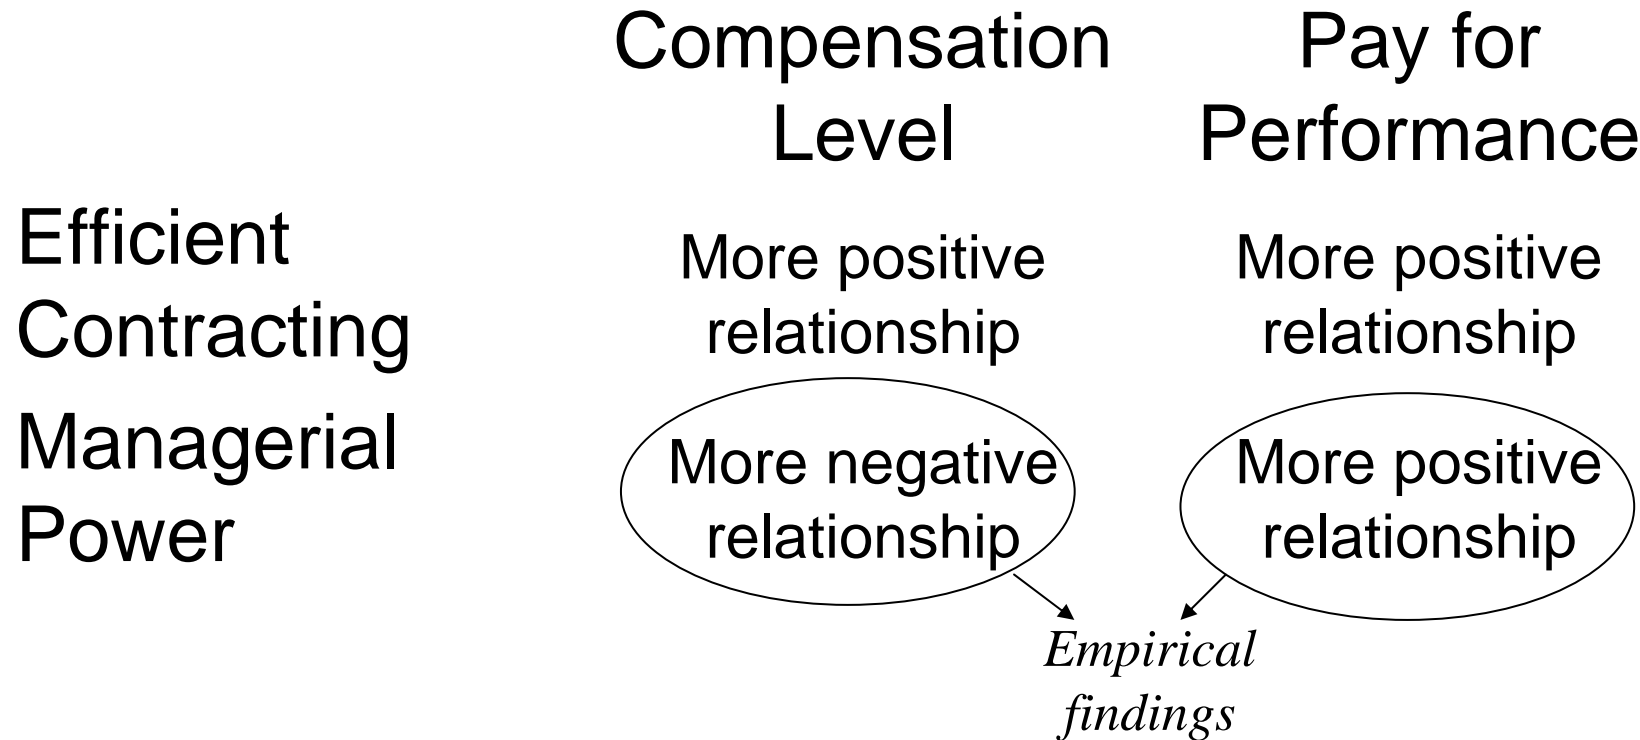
| | Compensation Level | Pay for Performance |
|---|---|---|
| Efficient Contracting | More positive relationship | More positive relationship |
| Managerial Power | More negative relationship | More positive relationship |

*Empirical findings*